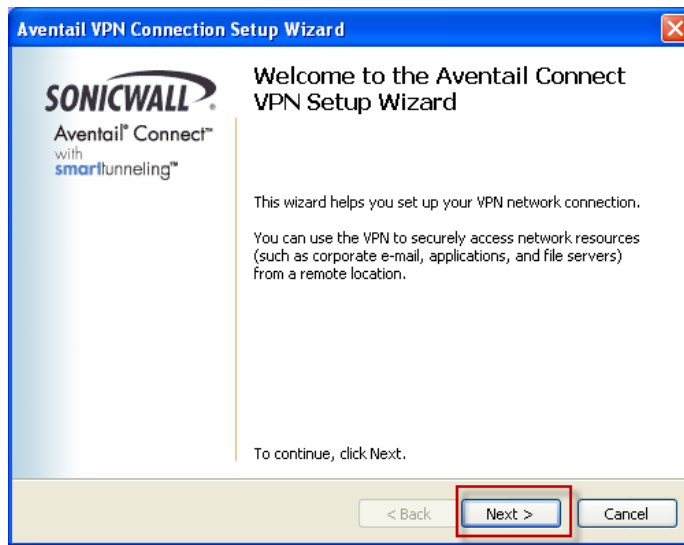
Aventail VPN Connection Setup Wizard

SONICWALL

Aventail® Connect™
with
smarttunneling™

Welcome to the Aventail Connect VPN Setup Wizard

This wizard helps you set up your VPN network connection.

You can use the VPN to securely access network resources (such as corporate e-mail, applications, and file servers) from a remote location.

To continue, click Next.

< Back
Next >
Cancel